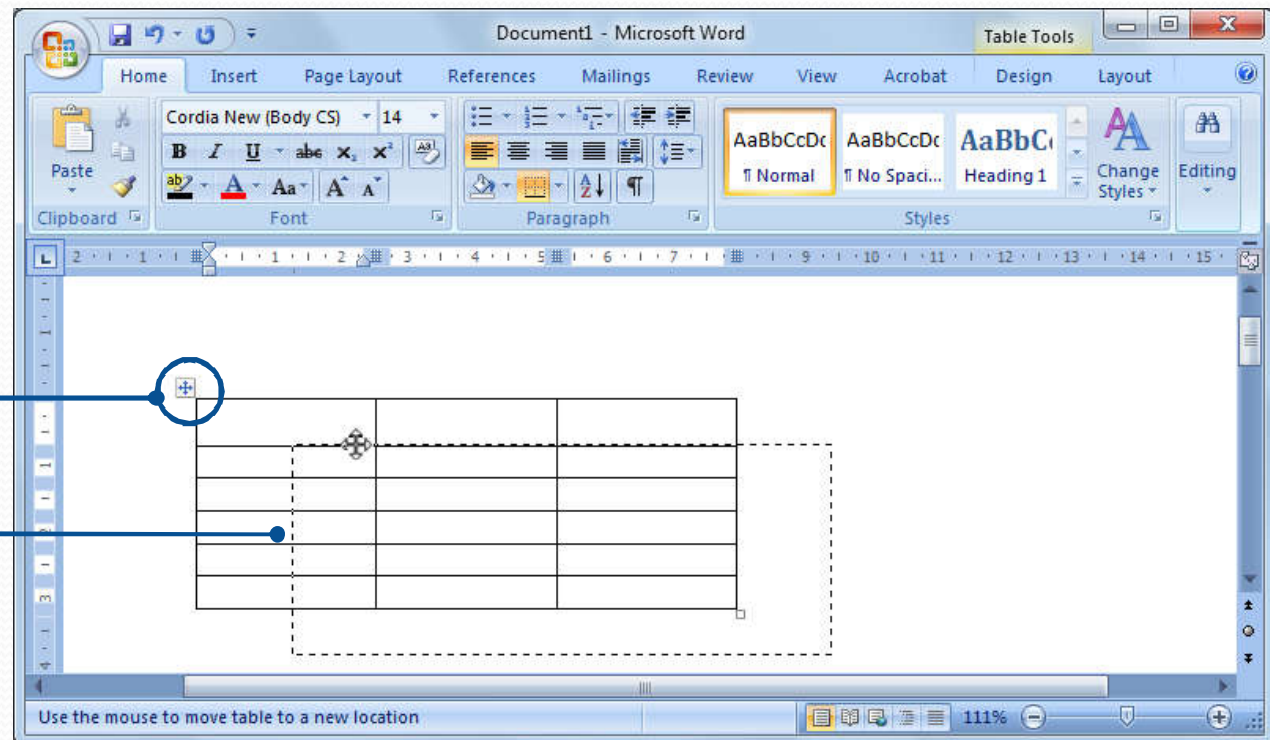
Document1 - Microsoft Word

Table Tools

Home Insert Page Layout References Mailings Review View Acrobat Design Layout

Paste

Clipboard

Cordia New (Body CS) 14

B I U abe $x_2$ $x^2$

Aa A A

Font

Paragraph

AaBbCcDc ¶ Normal

AaBbCcDc ¶ No Spaci...

AaBbC Heading 1

Change Styles

Styles

Editing

2 1 1 2 3 4 5 6 7 8 9 10 11 12 13 14 15

Use the mouse to move table to a new location

111%